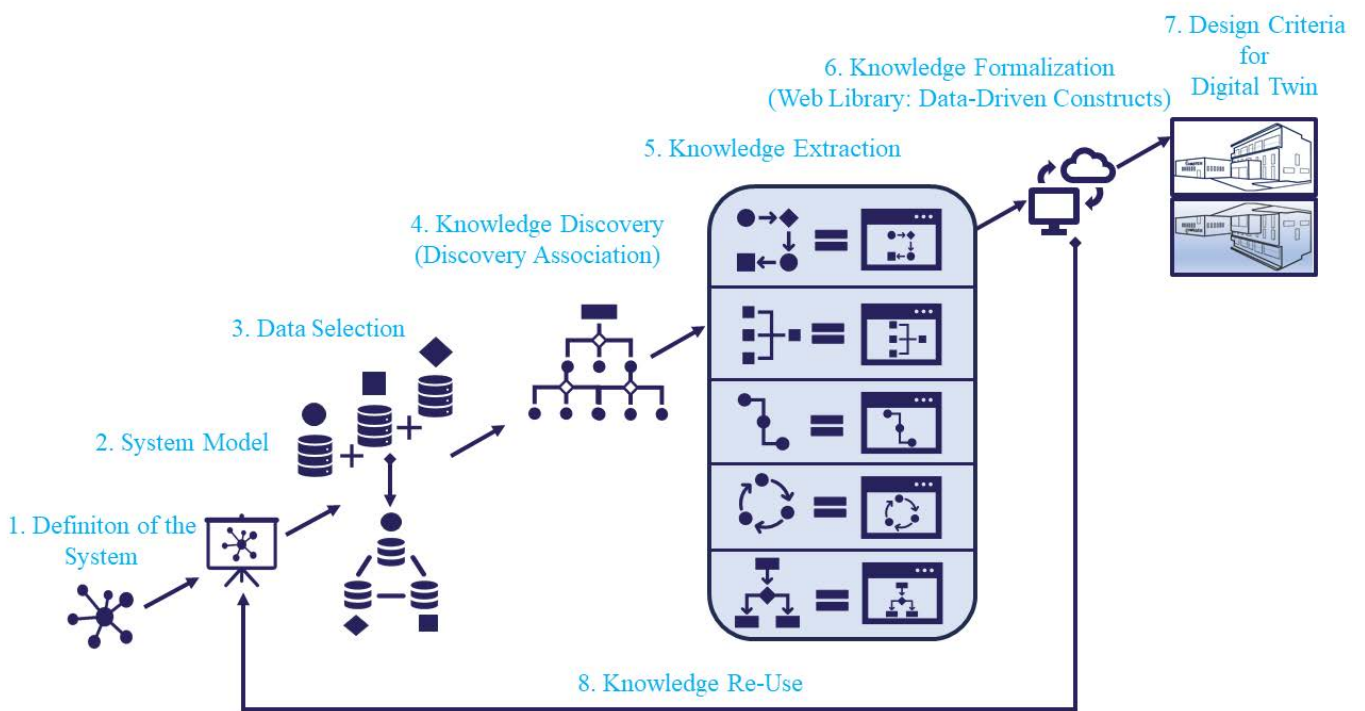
7. Design Criteria for Digital Twin

6. Knowledge Formalization (Web Library: Data-Driven Constructs)

5. Knowledge Extraction

4. Knowledge Discovery (Discovery Association)

3. Data Selection

2. System Model

1. Definiton of the System

8. Knowledge Re-Use